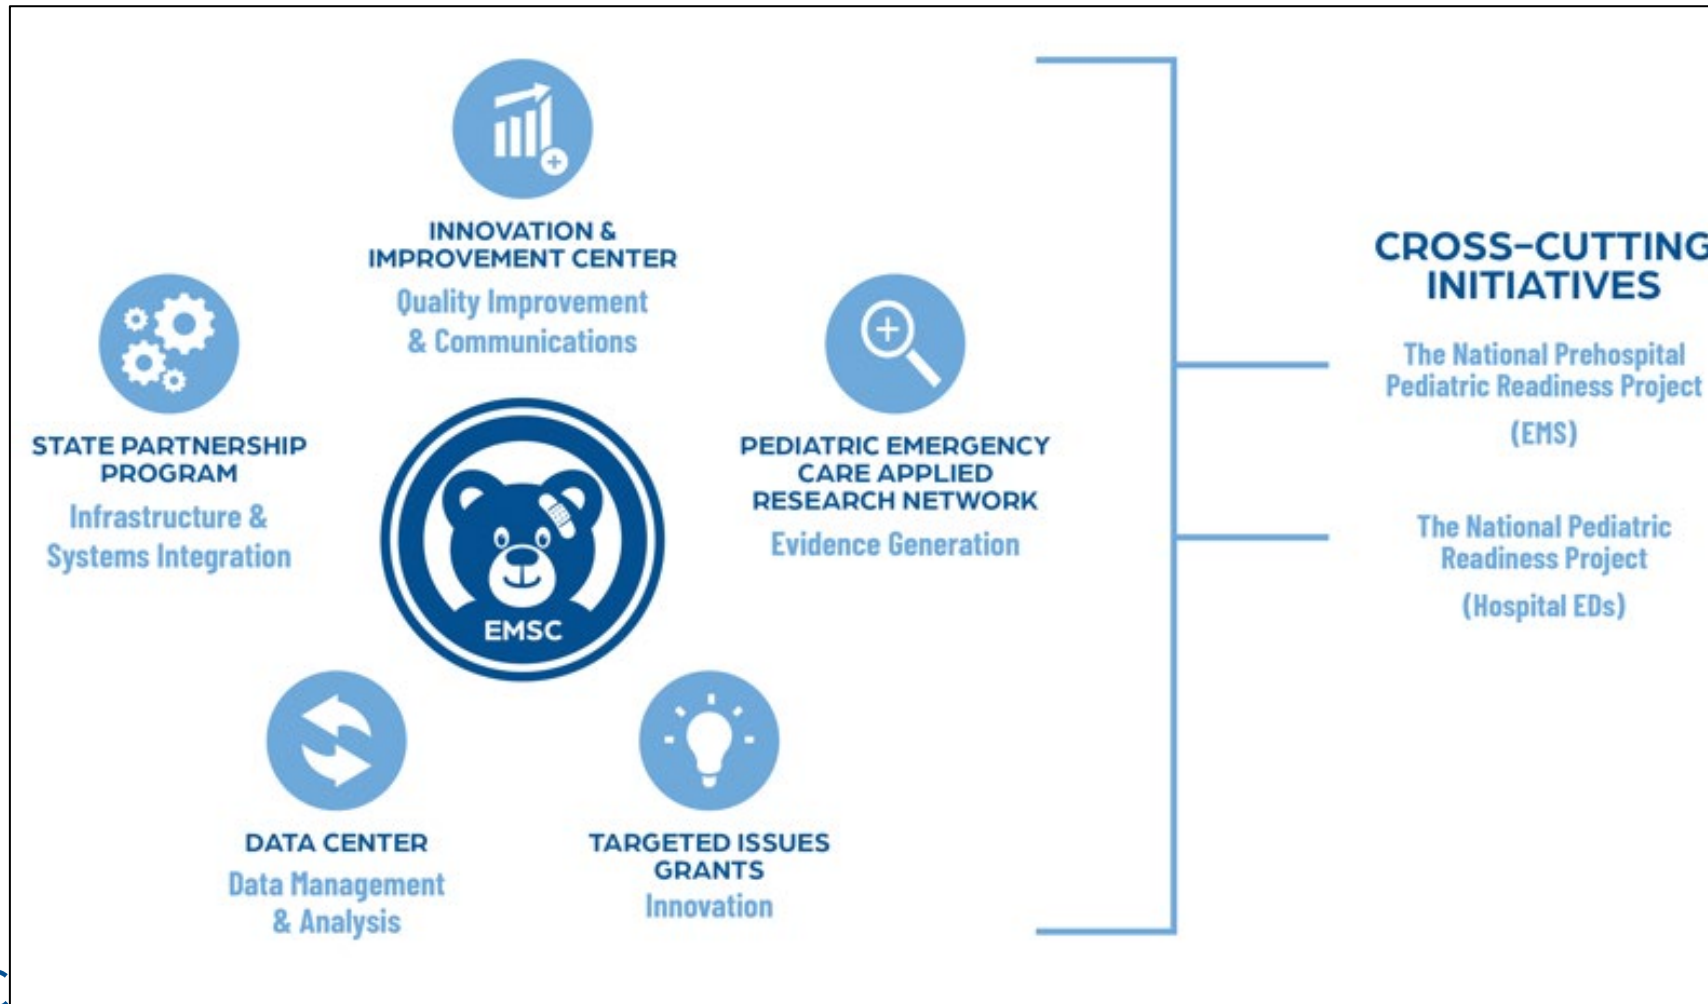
INNOVATION & IMPROVEMENT CENTER
Quality Improvement & Communications

STATE PARTNERSHIP PROGRAM
Infrastructure & Systems Integration

EMSC

PEDIATRIC EMERGENCY CARE APPLIED RESEARCH NETWORK
Evidence Generation

DATA CENTER
Data Management & Analysis

TARGETED ISSUES GRANTS
Innovation

CROSS-CUTTING INITIATIVES

The National Prehospital Pediatric Readiness Project
(EMS)

The National Pediatric Readiness Project
(Hospital EDs)